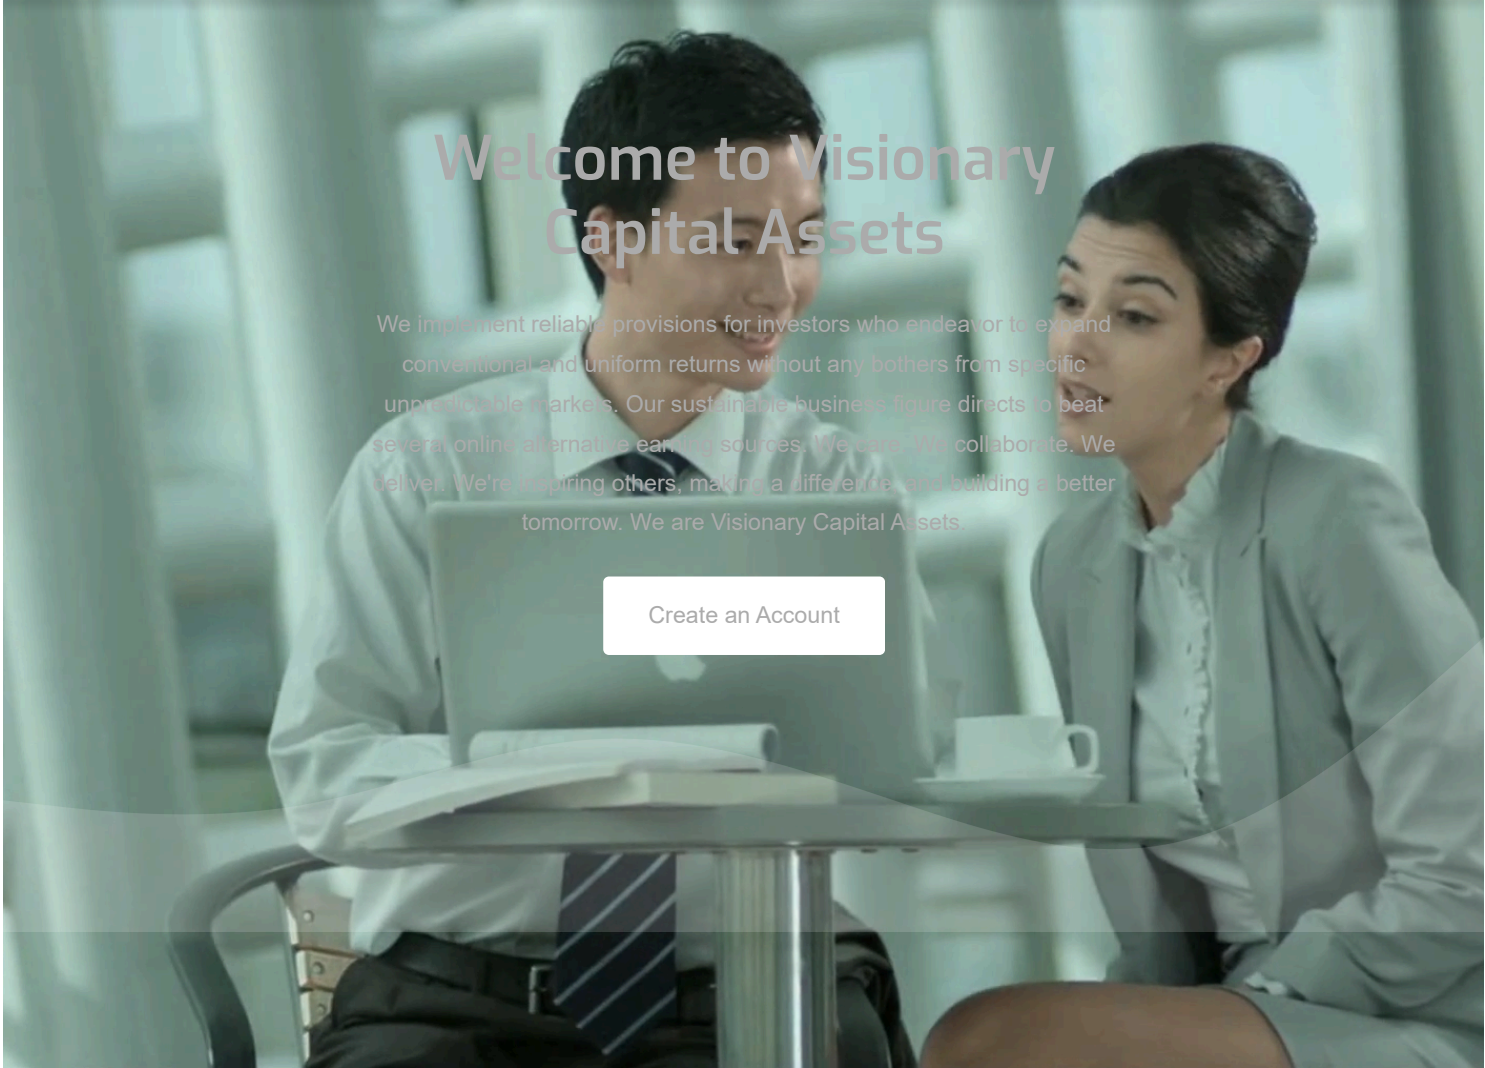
Welcome to Visionary Capital Assets

We implement reliable provisions for investors who endeavor to expand conventional and uniform returns without any bothers from specific unpredictable markets. Our sustainable business figure directs to beat several online alternative earning sources. We care. We collaborate. We deliver. We're inspiring others, making a difference, and building a better tomorrow. We are Visionary Capital Assets.

Create an Account